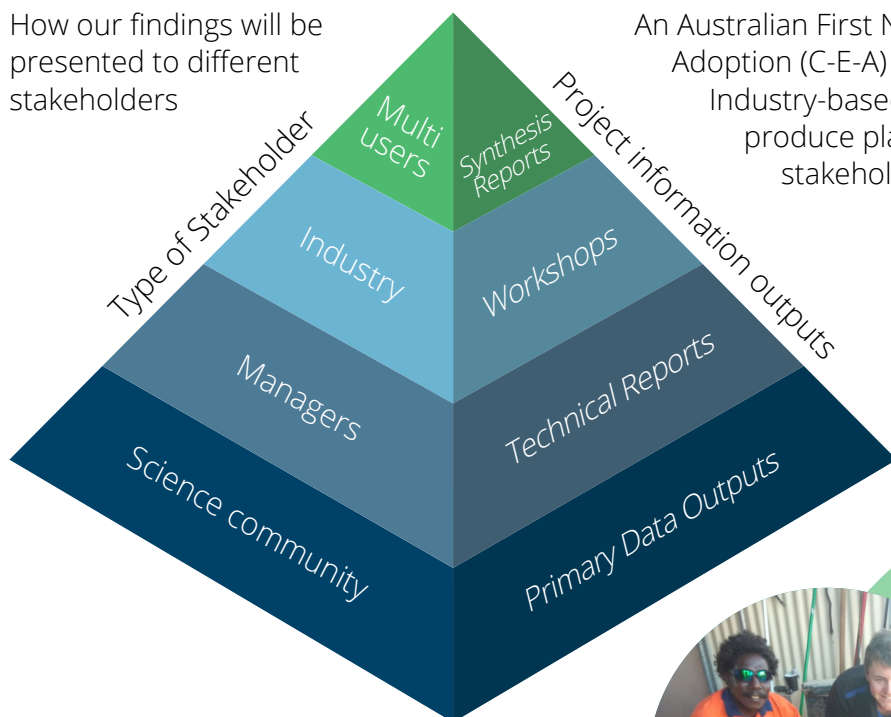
How our findings will be presented to different stakeholders

An Australian First N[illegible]
Adoption (C-E-A) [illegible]
Industry-base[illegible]
produce pla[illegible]
stakehol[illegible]

Type of Stakeholder

Project information outputs

Multi users

Synthesis Reports

Industry

Workshops

Managers

Technical Reports

Science community

Primary Data Outputs